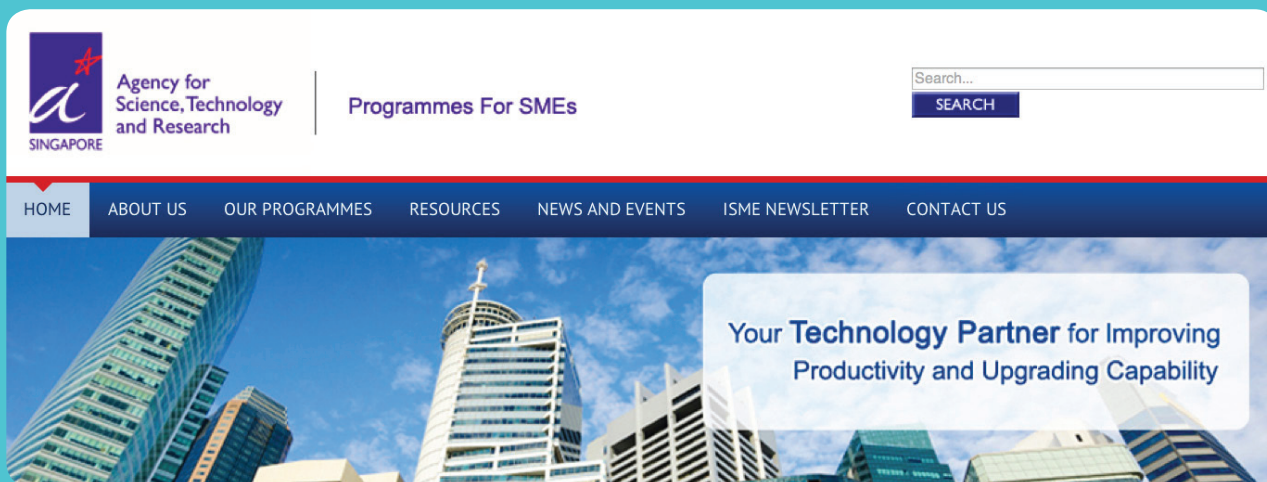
a
SINGAPORE
Agency for Science, Technology and Research

Programmes For SMEs

Search...
SEARCH

HOME ABOUT US OUR PROGRAMMES RESOURCES NEWS AND EVENTS ISME NEWSLETTER CONTACT US

Your Technology Partner for Improving Productivity and Upgrading Capability